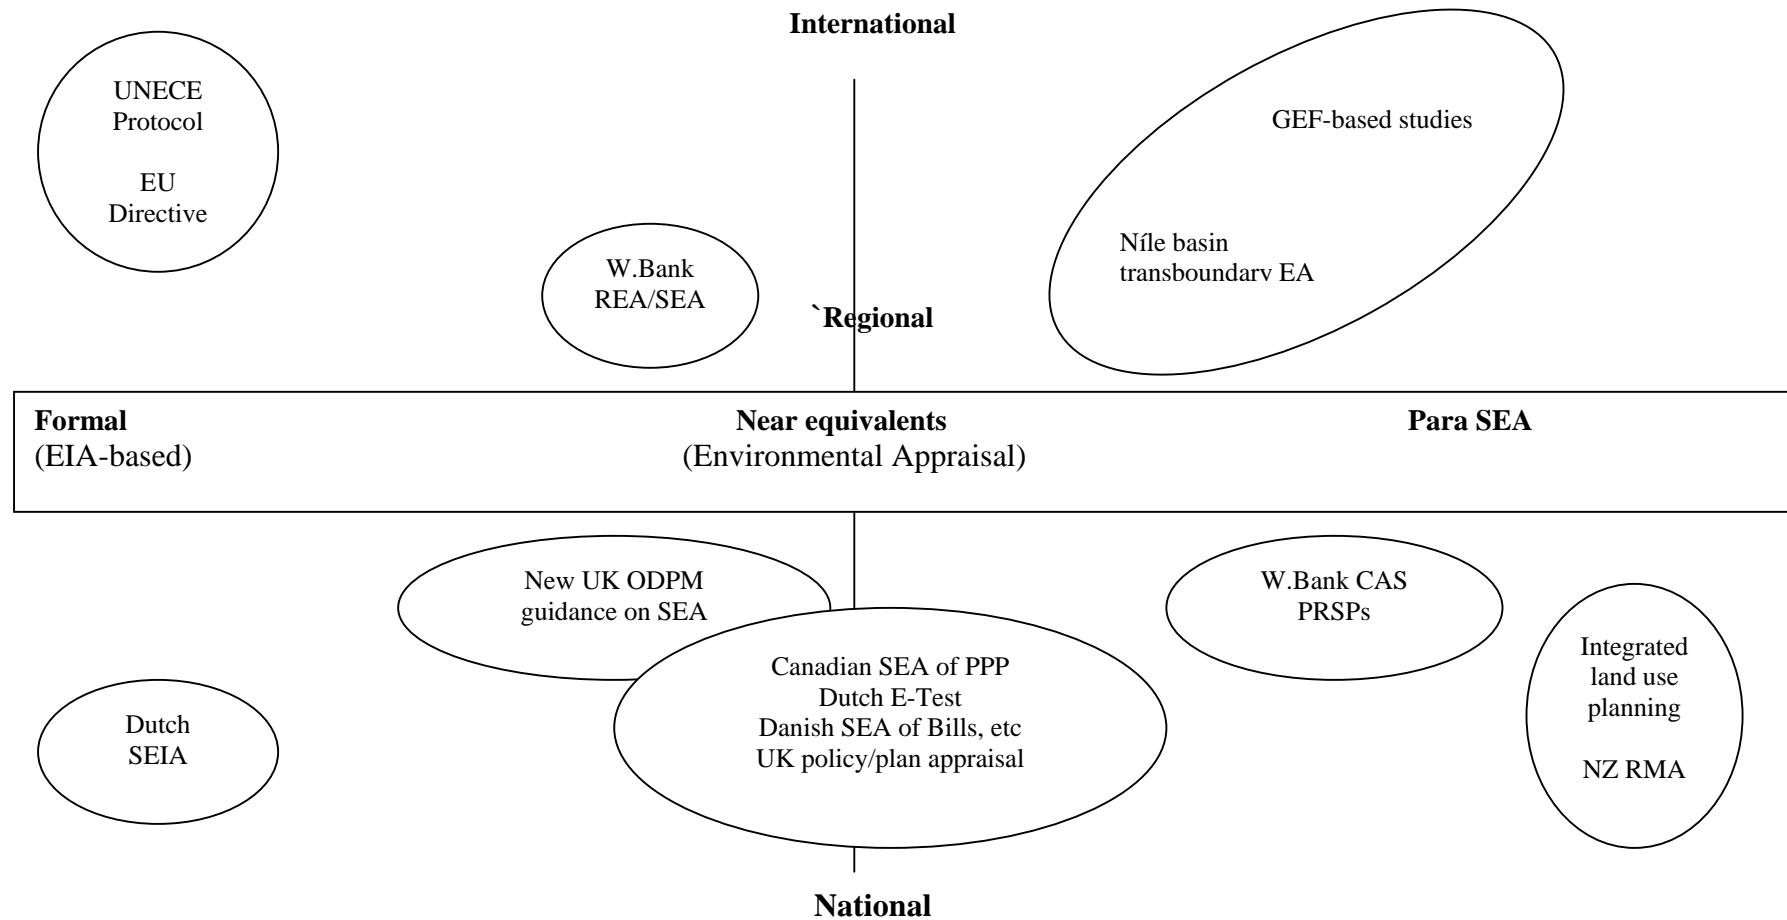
International

UNECE
Protocol

EU
Directive

GEF-based studies

Níle basin
transboundarv EA

W.Bank
REA/SEA

`Regional

Formal
(EIA-based)

Near equivalents
(Environmental Appraisal)

Para SEA

New UK ODPM
guidance on SEA

W.Bank CAS
PRSPs

Canadian SEA of PPP
Dutch E-Test
Danish SEA of Bills, etc
UK policy/plan appraisal

Integrated
land use
planning

NZ RMA

Dutch
SEIA

National